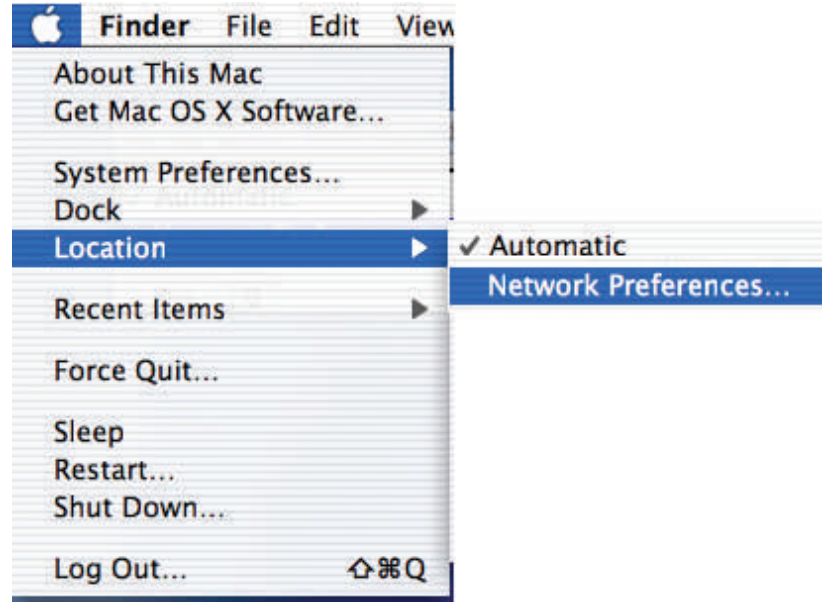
Finder File Edit View

About This Mac
Get Mac OS X Software...

System Preferences...
Dock
Location
✓ Automatic
Network Preferences...

Recent Items

Force Quit...

Sleep
Restart...
Shut Down...

Log Out... ⇧⌘Q